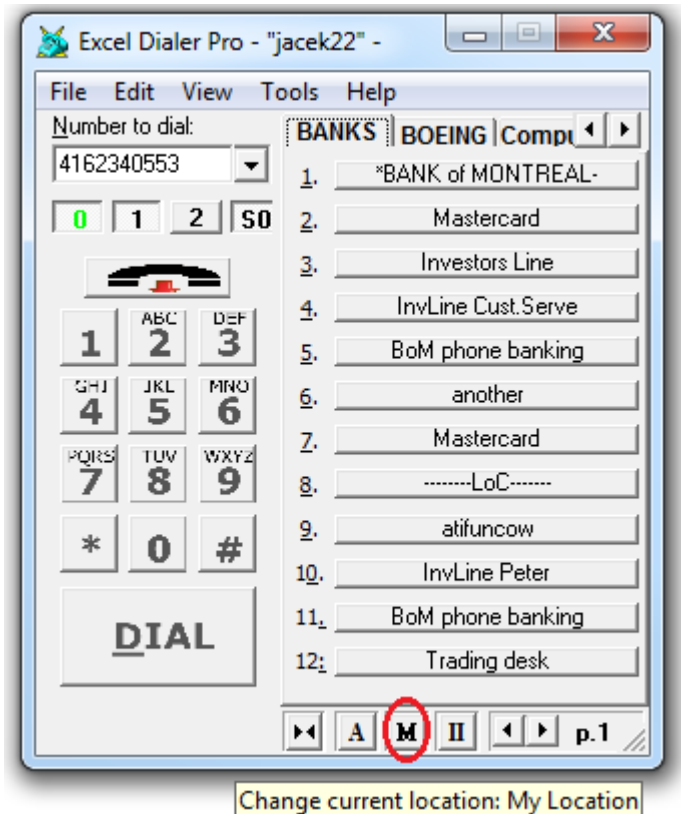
Excel Dialer Pro - "jacek22" -

File Edit View Tools Help

Number to dial:

4162340553

0 1 2 S0

BANKS BOEING Compu

1. *BANK of MONTREAL-
2. Mastercard
3. Investors Line
4. InvLine Cust.Serve
5. BoM phone banking
6. another
7. Mastercard
8. --------LoC-------
9. atifuncow
10. InvLine Peter
11. BoM phone banking
12. Trading desk

1 ABC 2 DEF 3
GHI 4 JKL 5 MNO 6
PQRS 7 TUV 8 WXYZ 9
* 0 #

DIAL

A M II p.1

Change current location: My Location